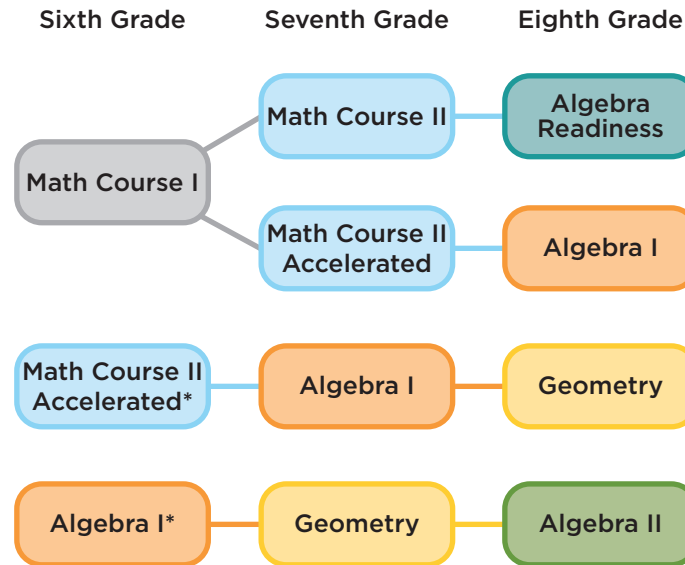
Sixth Grade

Seventh Grade

Eighth Grade

Math Course I

Math Course II

Algebra Readiness

Math Course II Accelerated

Algebra I

Math Course II Accelerated*

Algebra I

Geometry

Algebra I*

Geometry

Algebra II